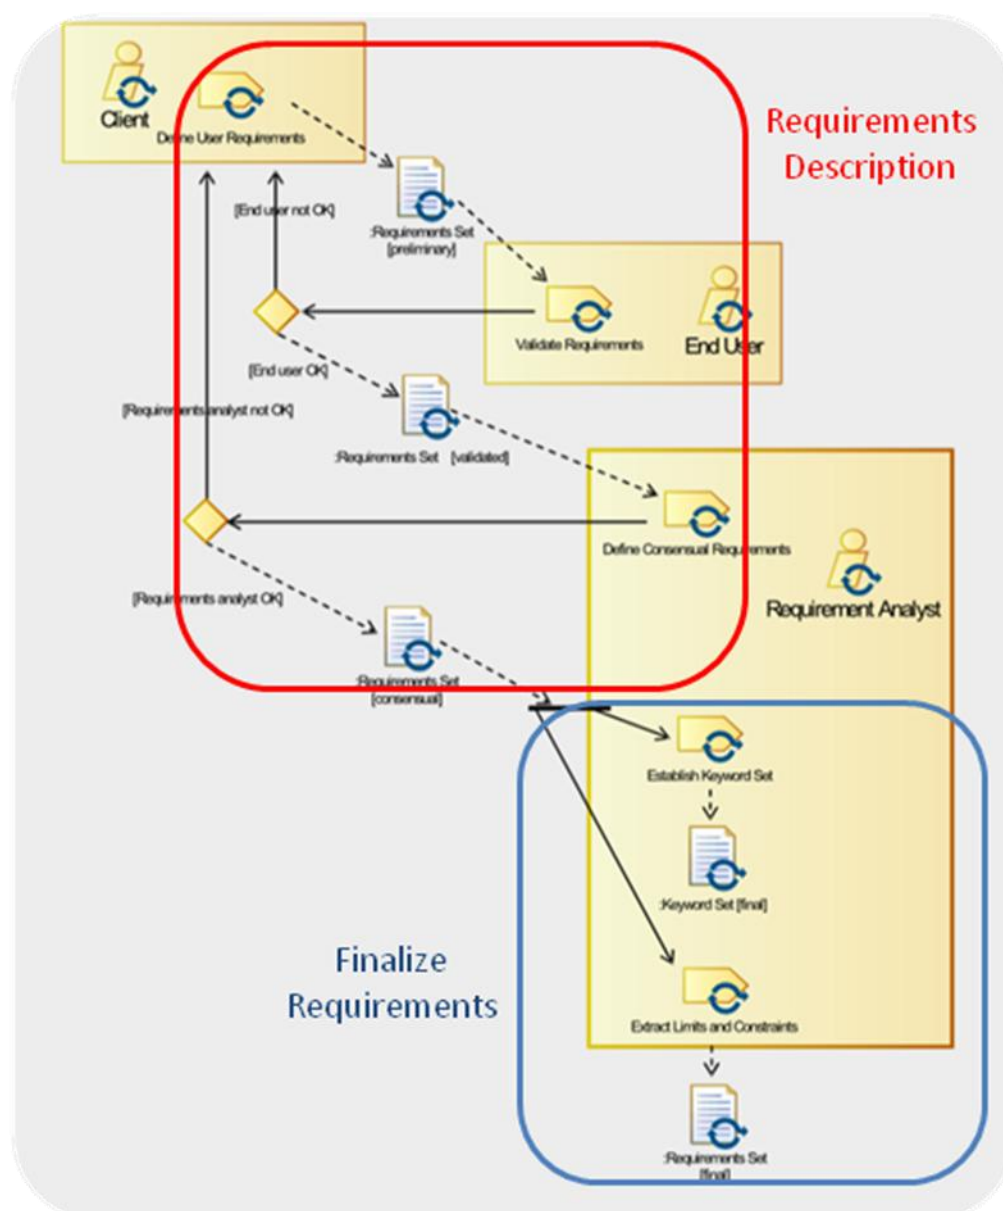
Client

Define User Requirements

Requirements Description

[End user not OK]

:Requirements Set [preliminary]

Validate Requirements

End User

[End user OK]

[Requirements analyst not OK]

:Requirements Set [validated]

Define Consensual Requirements

Requirement Analyst

[Requirements analyst OK]

:Requirements Set [consensual]

Establish Keyword Set

:Keyword Set [final]

Finalize Requirements

Extract Limits and Constraints

:Requirements Set [final]